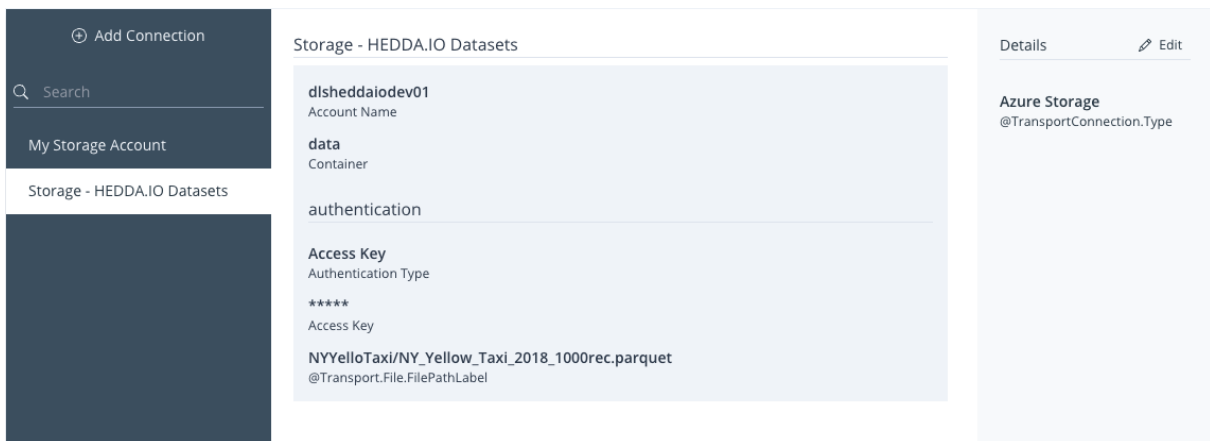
Add Connection

Search

My Storage Account

Storage - HEDDA.IO Datasets

Storage - HEDDA.IO Datasets

dlsheddaiodev01
Account Name

data
Container

authentication

Access Key
Authentication Type

*****
Access Key

NYYelloTaxi/NY_Yellow_Taxi_2018_1000rec.parquet
@Transport.File.FilePathLabel

Details

Edit

Azure Storage
@TransportConnection.Type